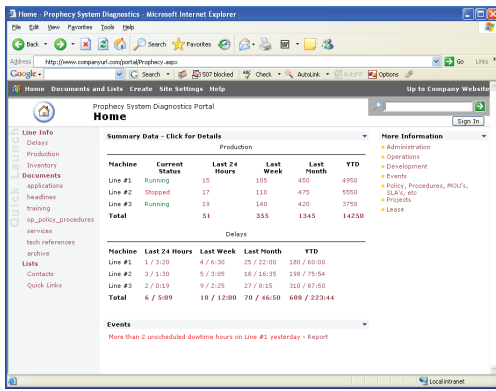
Home - Prophecy System Diagnostics - Microsoft Internet Explorer

File Edit View Favorites Tools Help

Back Search Favorites

Address http://www.companyurl.com/portal/Prophecy.aspx Go Links

Google Search 507 blocked Check AutoLink AutoFill Options

Home Documents and Lists Create Site Settings Help Up to Company Website

Prophecy System Diagnostics Portal
Home

Sign In

Quick Launch

Line Info
Delays
Production
Inventory
Documents
applications
headlines
training
op_policy_procedures
services
tech references
archive
Lists
Contacts
Quick Links

Summary Data - Click for Details

Production

| Machine | Current Status | Last 24 Hours | Last Week | Last Month | YTD |
|---|---|---|---|---|---|
| Line #1 | Running | 15 | 105 | 450 | 4950 |
| Line #2 | Stopped | 17 | 110 | 475 | 5550 |
| Line #3 | Running | 19 | 140 | 420 | 3750 |
| Total | | 51 | 355 | 1345 | 14250 |

Delays

| Machine | Last 24 Hours | Last Week | Last Month | YTD |
|---|---|---|---|---|
| Line #1 | 1 / 3:20 | 4 / 6:30 | 25 / 22:00 | 180 / 60:00 |
| Line #2 | 3 / 1:30 | 5 / 3:05 | 18 / 16:35 | 198 / 75:54 |
| Line #3 | 2 / 0:19 | 9 / 2:25 | 27 / 8:15 | 310 / 87:50 |
| Total | 6 / 5:09 | 18 / 12:00 | 70 / 46:50 | 688 / 223:44 |

Events

More than 2 unscheduled downtime hours on Line #1 yesterday - Report

More Information

Administration
Operations
Development
Events
Policy, Procedures, MOU's, SLA's, etc
Projects
Lease

Local intranet